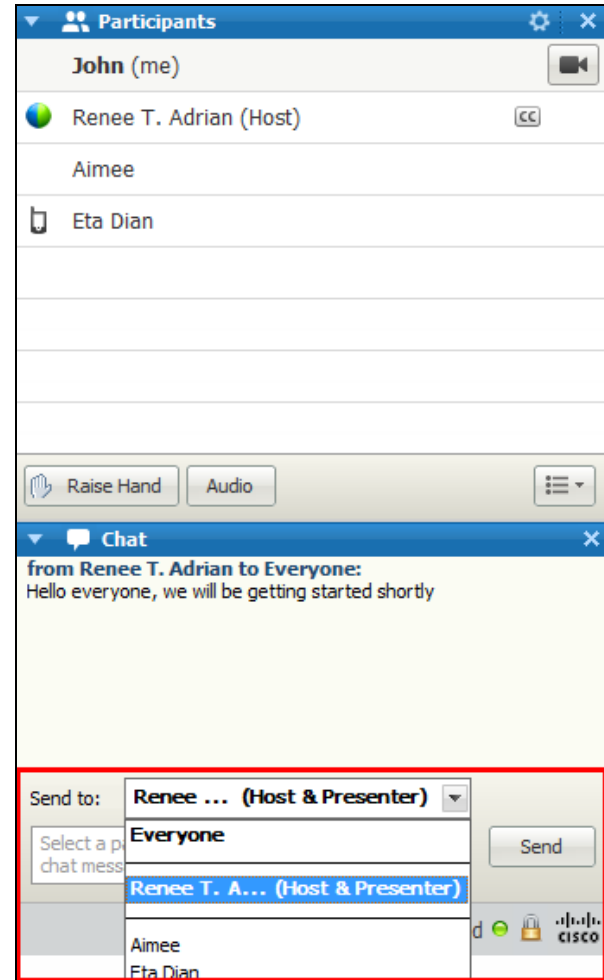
Participants

John (me)

Renee T. Adrian (Host)

CC

Aimee

Eta Dian

Raise Hand

Audio

Chat

from Renee T. Adrian to Everyone:
Hello everyone, we will be getting started shortly

Send to:

Renee ... (Host & Presenter)

Everyone

Renee T. A... (Host & Presenter)

Aimee

Eta Dian

Select a p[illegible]
chat mess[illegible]

Send

d

cisco